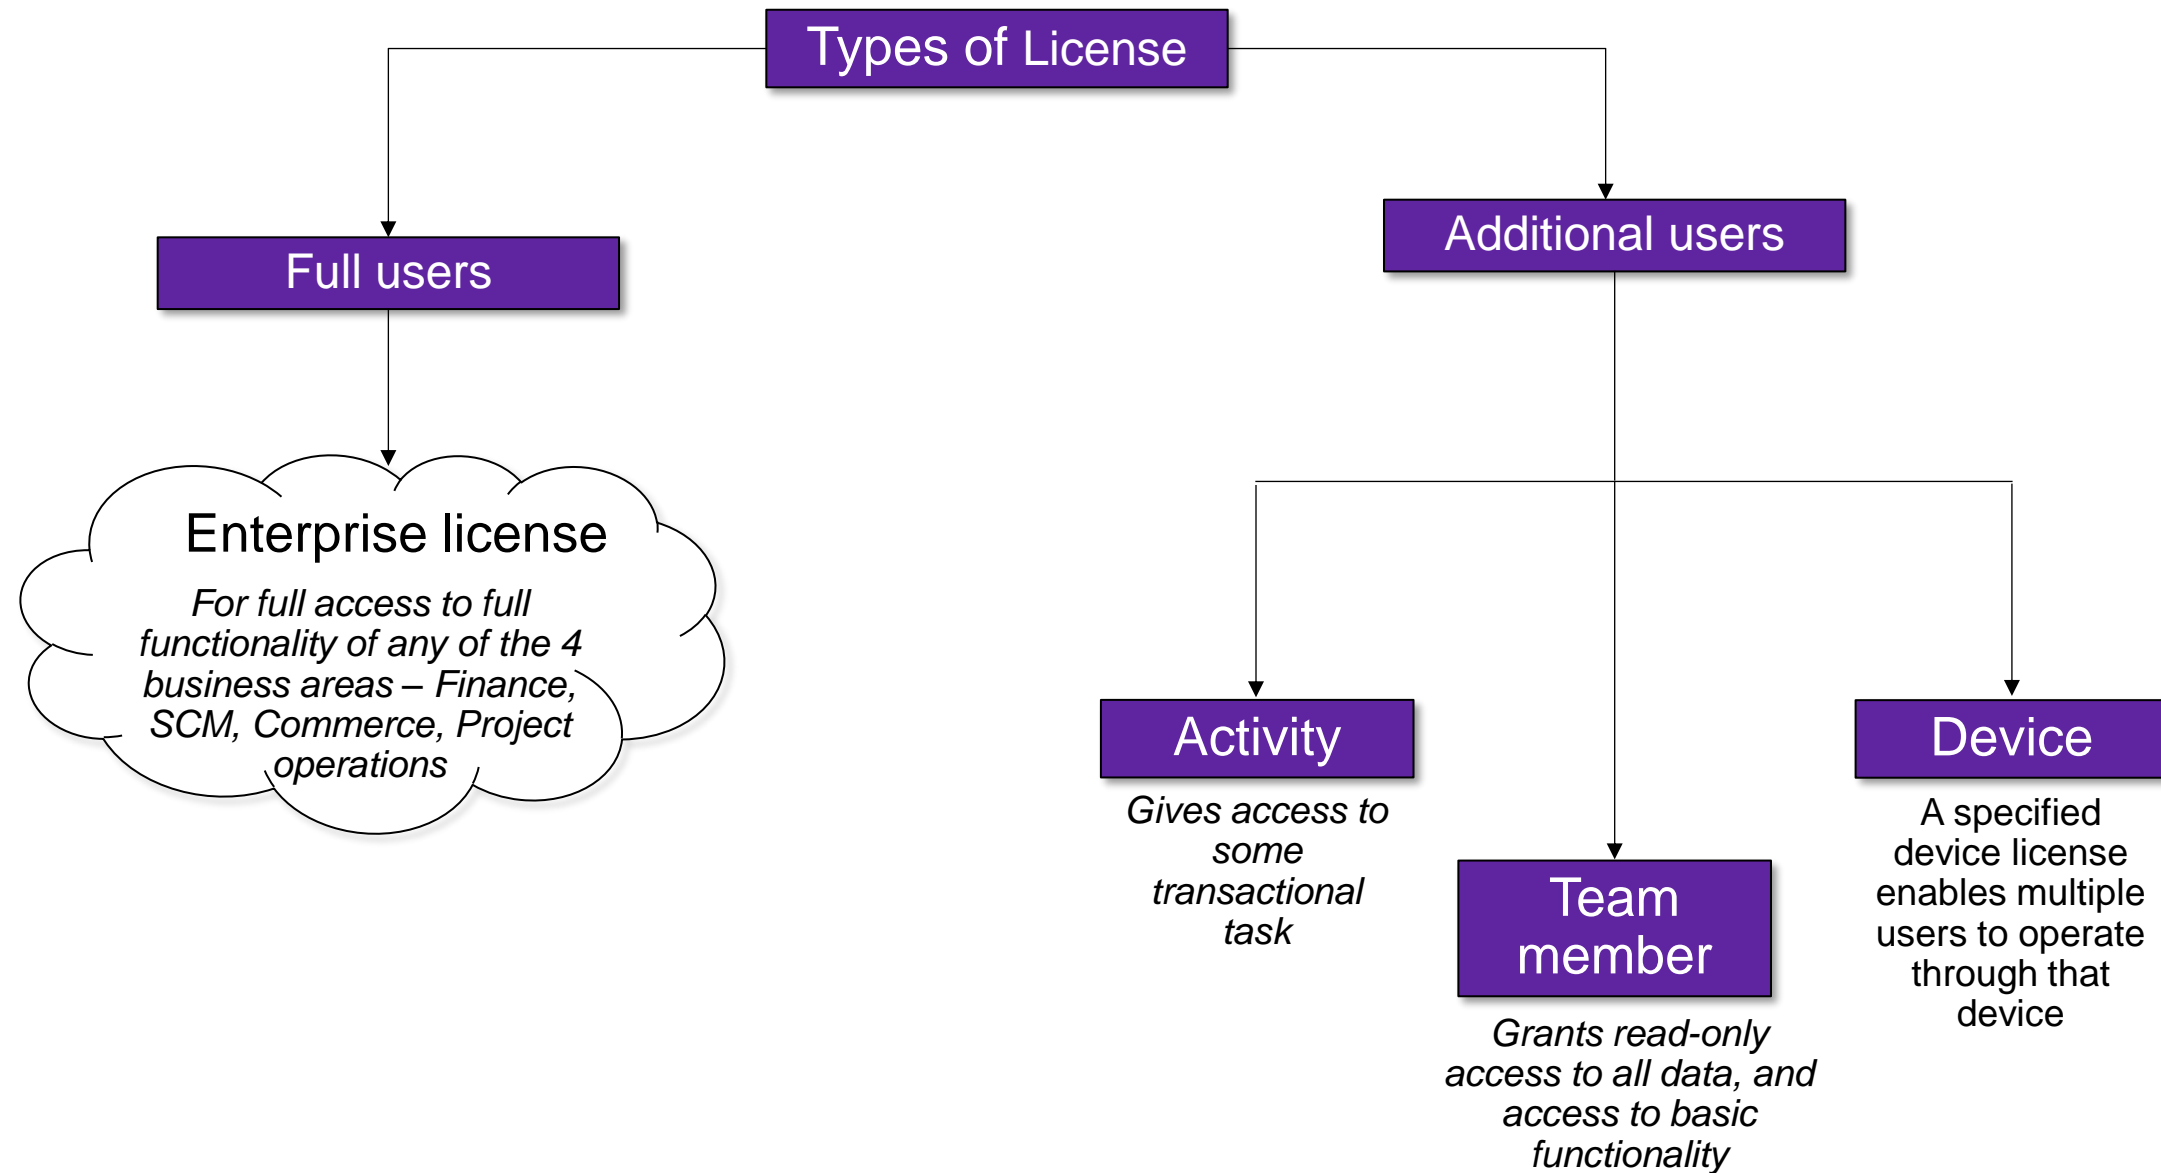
Types of License

Full users

Additional users

Enterprise license

For full access to full functionality of any of the 4 business areas – Finance, SCM, Commerce, Project operations

Activity

Gives access to some transactional task

Team member

Grants read-only access to all data, and access to basic functionality

Device

A specified device license enables multiple users to operate through that device